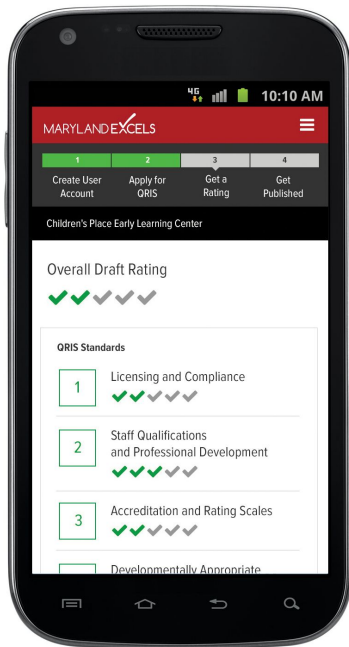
4G 10:10 AM

MARYLAND EXCELS

1 Create User Account

2 Apply for QRIS

3 Get a Rating

4 Get Published

Children's Place Early Learning Center

Overall Draft Rating

QRIS Standards

1 Licensing and Compliance

2 Staff Qualifications and Professional Development

3 Accreditation and Rating Scales

Developmentally Appropriate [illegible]